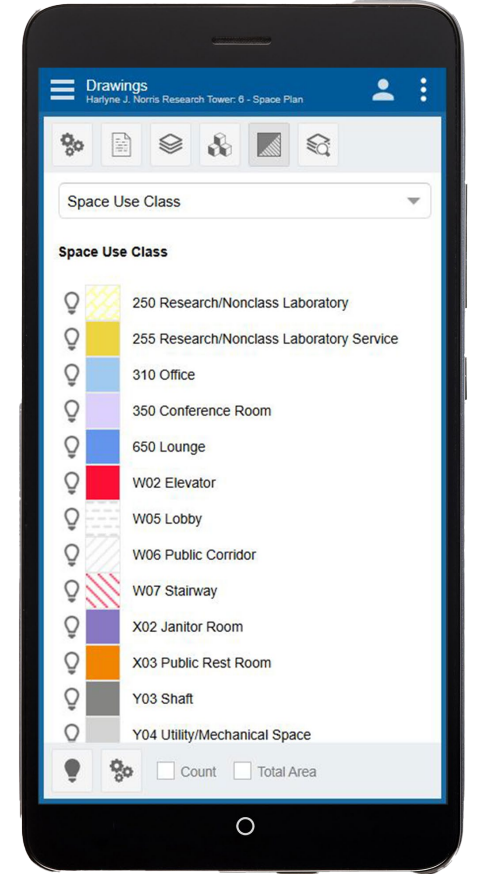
Drawings
Harlyne J. Norris Research Tower: 6 - Space Plan

Space Use Class

Space Use Class

250 Research/Nonclass Laboratory
255 Research/Nonclass Laboratory Service
310 Office
350 Conference Room
650 Lounge
W02 Elevator
W05 Lobby
W06 Public Corridor
W07 Stairway
X02 Janitor Room
X03 Public Rest Room
Y03 Shaft
Y04 Utility/Mechanical Space

Count
Total Area